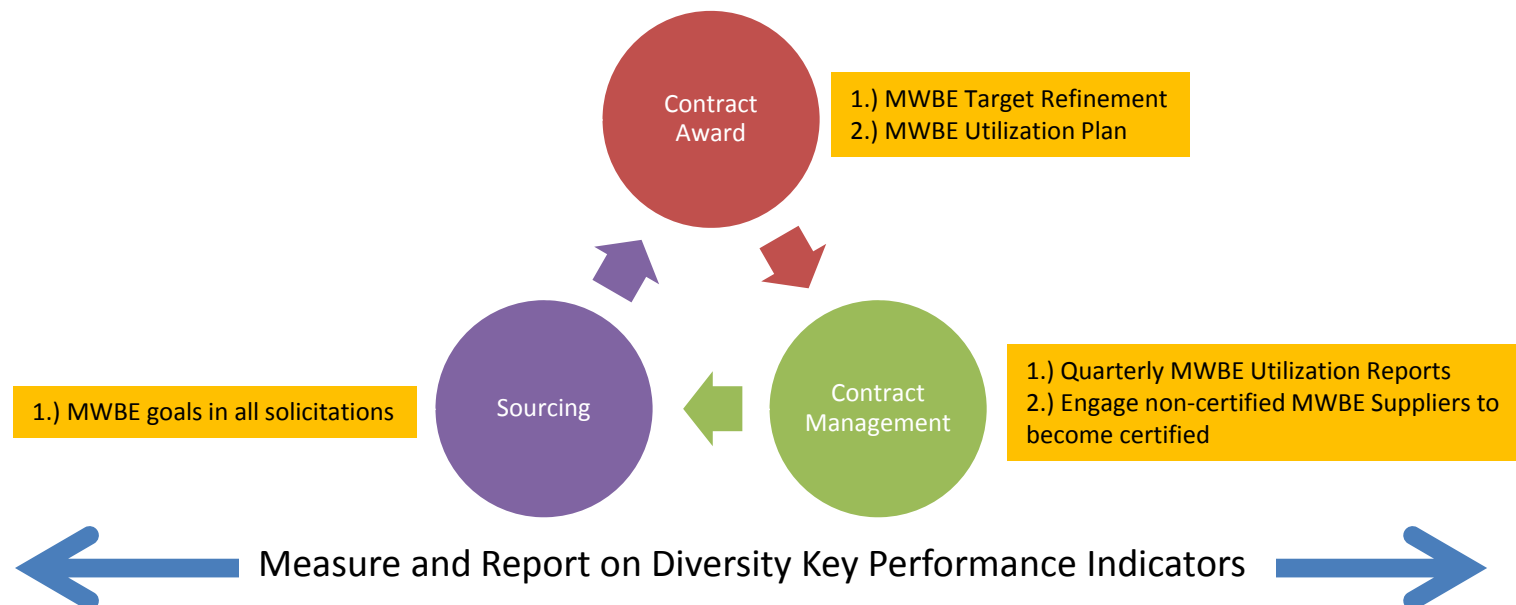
Contract Award

1.) MWBE Target Refinement
2.) MWBE Utilization Plan

1.) MWBE goals in all solicitations

Sourcing

Contract Management

1.) Quarterly MWBE Utilization Reports
2.) Engage non-certified MWBE Suppliers to become certified

Measure and Report on Diversity Key Performance Indicators